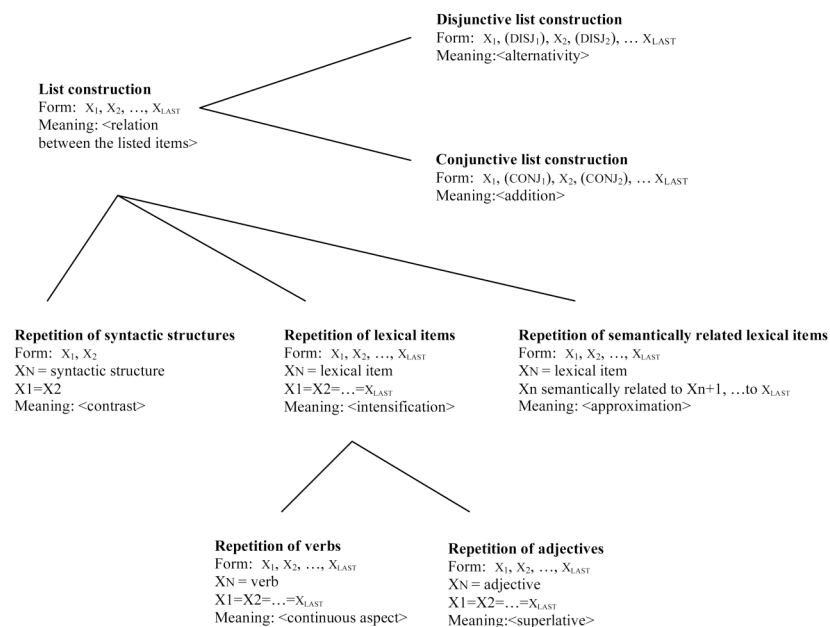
**Disjunctive list construction**
Form: $X_1$, ($DISJ_1$), $X_2$, ($DISJ_2$), … $X_{LAST}$
Meaning:<alternativity>

**List construction**
Form: $X_1$, $X_2$, …, $X_{LAST}$
Meaning: <relation between the listed items>

**Conjunctive list construction**
Form: $X_1$, ($CONJ_1$), $X_2$, ($CONJ_2$), … $X_{LAST}$
Meaning:<addition>

**Repetition of syntactic structures**
Form: $X_1$, $X_2$
$X_N$ = syntactic structure
X1=X2
Meaning: <contrast>

**Repetition of lexical items**
Form: $X_1$, $X_2$, …, $X_{LAST}$
$X_N$ = lexical item
X1=X2=…=$X_{LAST}$
Meaning: <intensification>

**Repetition of semantically related lexical items**
Form: $X_1$, $X_2$, …, $X_{LAST}$
$X_N$ = lexical item
Xn semantically related to Xn+1, …to $X_{LAST}$
Meaning: <approximation>

**Repetition of verbs**
Form: $X_1$, $X_2$, …, $X_{LAST}$
$X_N$ = verb
X1=X2=…=$X_{LAST}$
Meaning: <continuous aspect>

**Repetition of adjectives**
Form: $X_1$, $X_2$, …, $X_{LAST}$
$X_N$ = adjective
X1=X2=…=$X_{LAST}$
Meaning:<superlative>